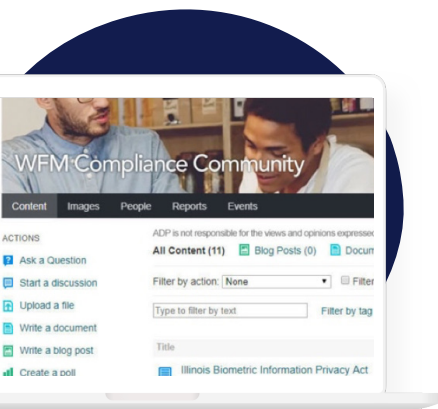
WFM Compliance Community

Content Images People Reports Events

ACTIONS

Ask a Question

Start a discussion

Upload a file

Write a document

Write a blog post

Create a poll

ADP is not responsible for the views and opinions expressed

All Content (11) Blog Posts (0) Docum

Filter by action: None Filter

Type to filter by text Filter by tag

Title

Illinois Biometric Information Privacy Act